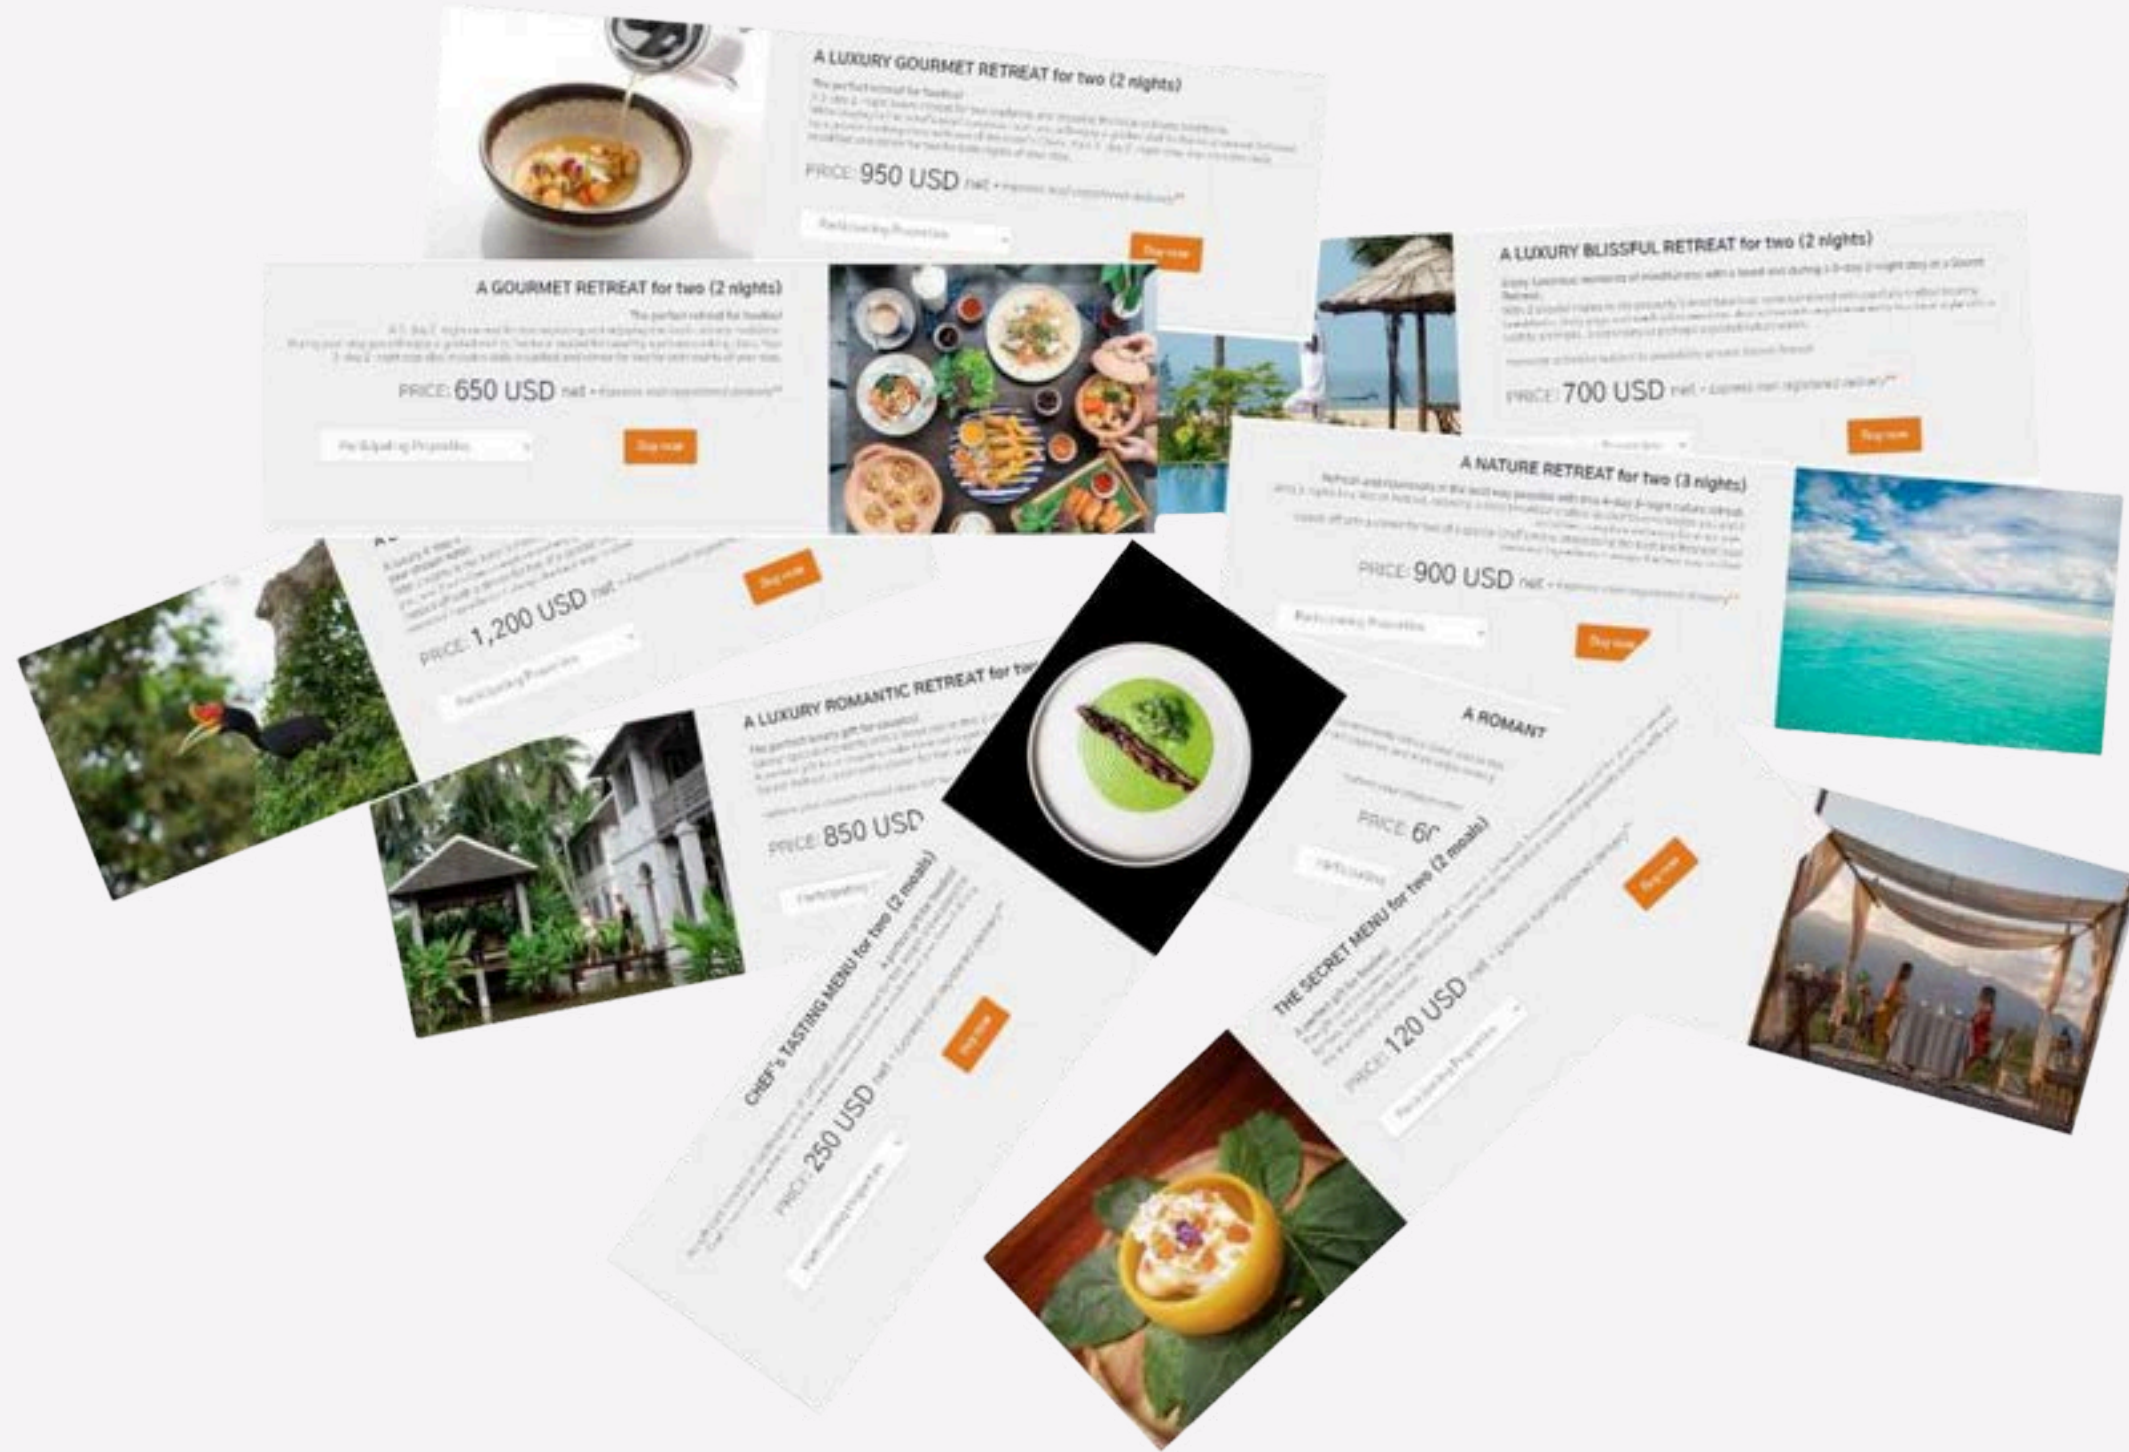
A LUXURY GOURMET RETREAT for two (2 nights)

The perfect retreat for foodies!

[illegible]

PRICE: 950 USD net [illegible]

Participating Properties

Buy now

A GOURMET RETREAT for two (2 nights)

The perfect retreat for foodies!

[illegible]

PRICE: 650 USD net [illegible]

Participating Properties

Buy now

A LUXURY BLISSFUL RETREAT for two (2 nights)

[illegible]

PRICE: 700 USD net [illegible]

Buy now

A NATURE RETREAT for two (3 nights)

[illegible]

PRICE: 900 USD net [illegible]

Participating Properties

Buy now

A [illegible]

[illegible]

PRICE: 1,200 USD net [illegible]

Participating Properties

Buy now

A LUXURY ROMANTIC RETREAT for two

The perfect luxury gift for couples!

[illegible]

PRICE: 850 USD

Participating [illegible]

A ROMANT

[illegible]

PRICE: 6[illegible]

Participating

CHEF's TASTING MENU for two (2 meals)

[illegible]

PRICE: 250 USD net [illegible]

Participating Properties

Buy now

THE SECRET MENU for two (2 meals)

A perfect gift for foodies!

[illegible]

PRICE: 120 USD net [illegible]

Participating Properties

Buy now